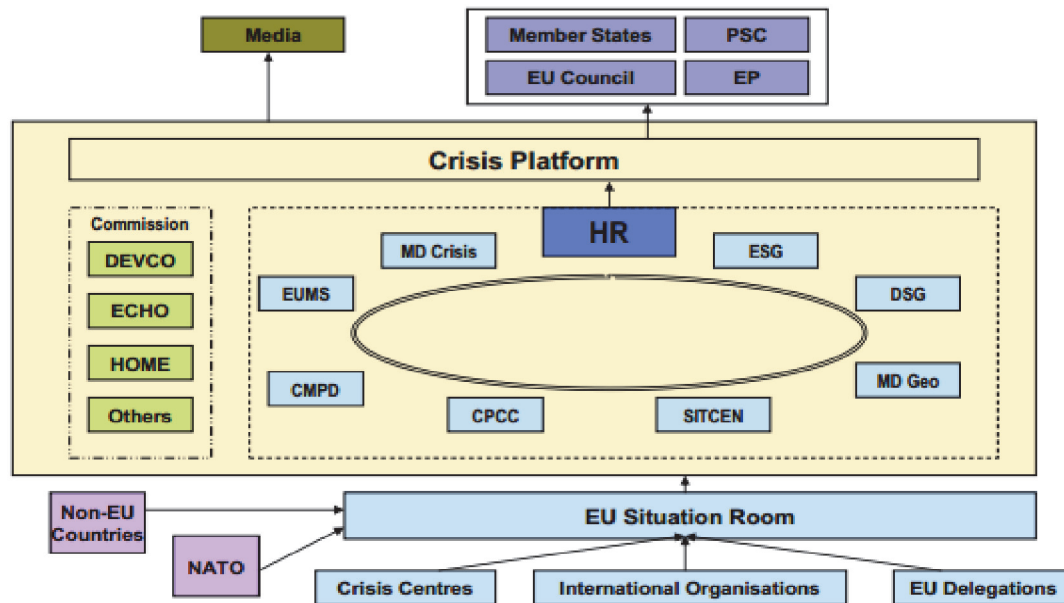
Media

Member States
PSC
EU Council
EP

Crisis Platform

Commission
DEVCO
ECHO
HOME
Others

HR
MD Crisis
ESG
EUMS
DSG
CMPD
MD Geo
CPCC
SITCEN

Non-EU Countries
NATO
EU Situation Room

Crisis Centres
International Organisations
EU Delegations